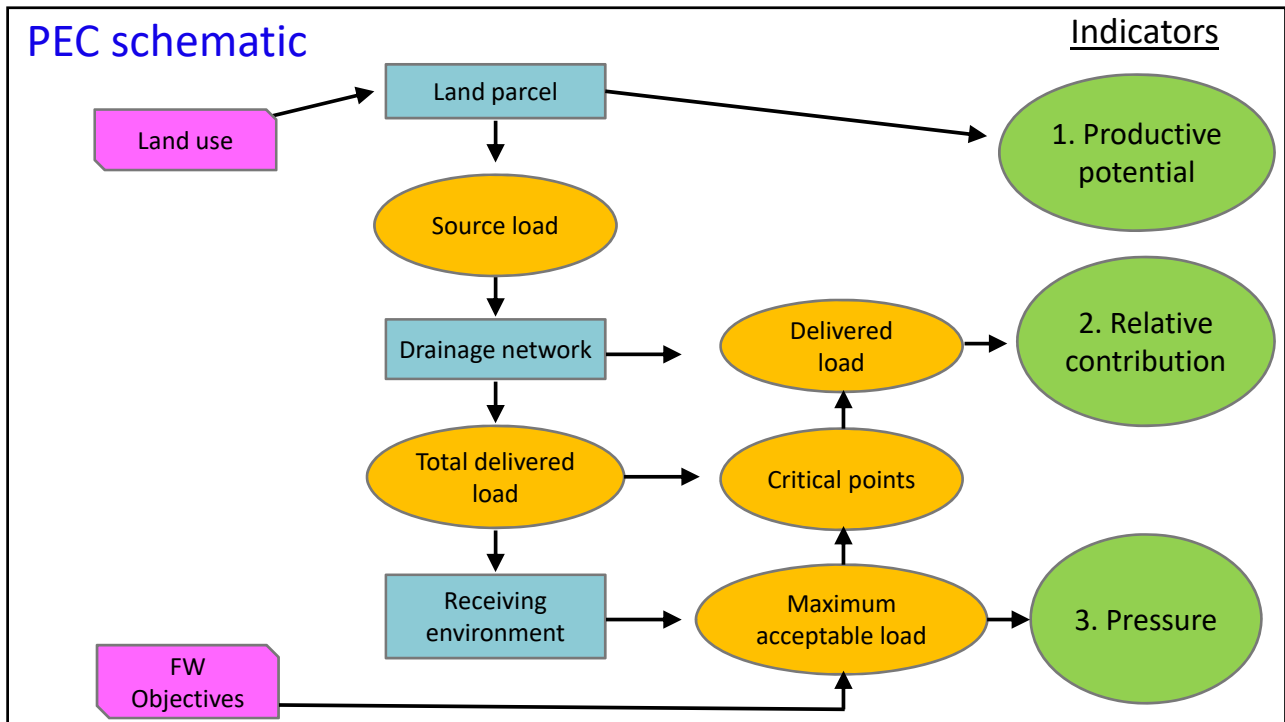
PEC schematic

Indicators

Land use

Land parcel

1. Productive potential

Source load

Drainage network

Delivered load

2. Relative contribution

Total delivered load

Critical points

Receiving environment

Maximum acceptable load

3. Pressure

FW Objectives